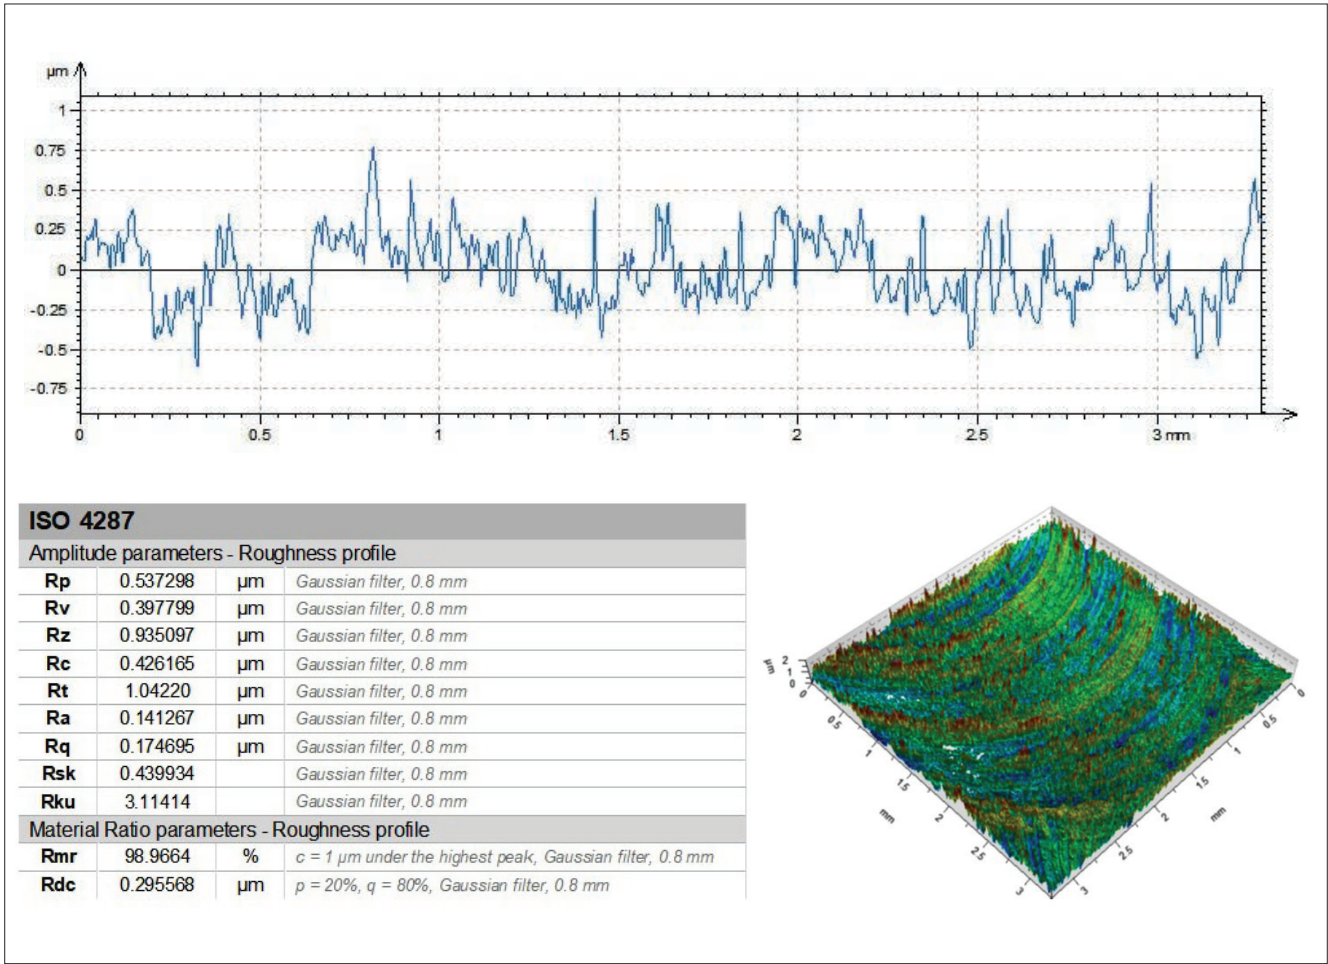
µm

1
0.75
0.5
0.25
0
-0.25
-0.5
-0.75

0
0.5
1
1.5
2
2.5
3 mm

ISO 4287

Amplitude parameters - Roughness profile

| | | | |
|---|---|---|---|
| Rp | 0.537298 | µm | Gaussian filter, 0.8 mm |
| Rv | 0.397799 | µm | Gaussian filter, 0.8 mm |
| Rz | 0.935097 | µm | Gaussian filter, 0.8 mm |
| Rc | 0.426165 | µm | Gaussian filter, 0.8 mm |
| Rt | 1.04220 | µm | Gaussian filter, 0.8 mm |
| Ra | 0.141267 | µm | Gaussian filter, 0.8 mm |
| Rq | 0.174695 | µm | Gaussian filter, 0.8 mm |
| Rsk | 0.439934 | | Gaussian filter, 0.8 mm |
| Rku | 3.11414 | | Gaussian filter, 0.8 mm |

Material Ratio parameters - Roughness profile

| | | | |
|---|---|---|---|
| Rmr | 98.9664 | % | c = 1 µm under the highest peak, Gaussian filter, 0.8 mm |
| Rdc | 0.295568 | µm | p = 20%, q = 80%, Gaussian filter, 0.8 mm |

µm 2 1 0
0
0.5
1
1.5
2
2.5
3
mm
0
0.5
1
1.5
2
2.5
3
mm